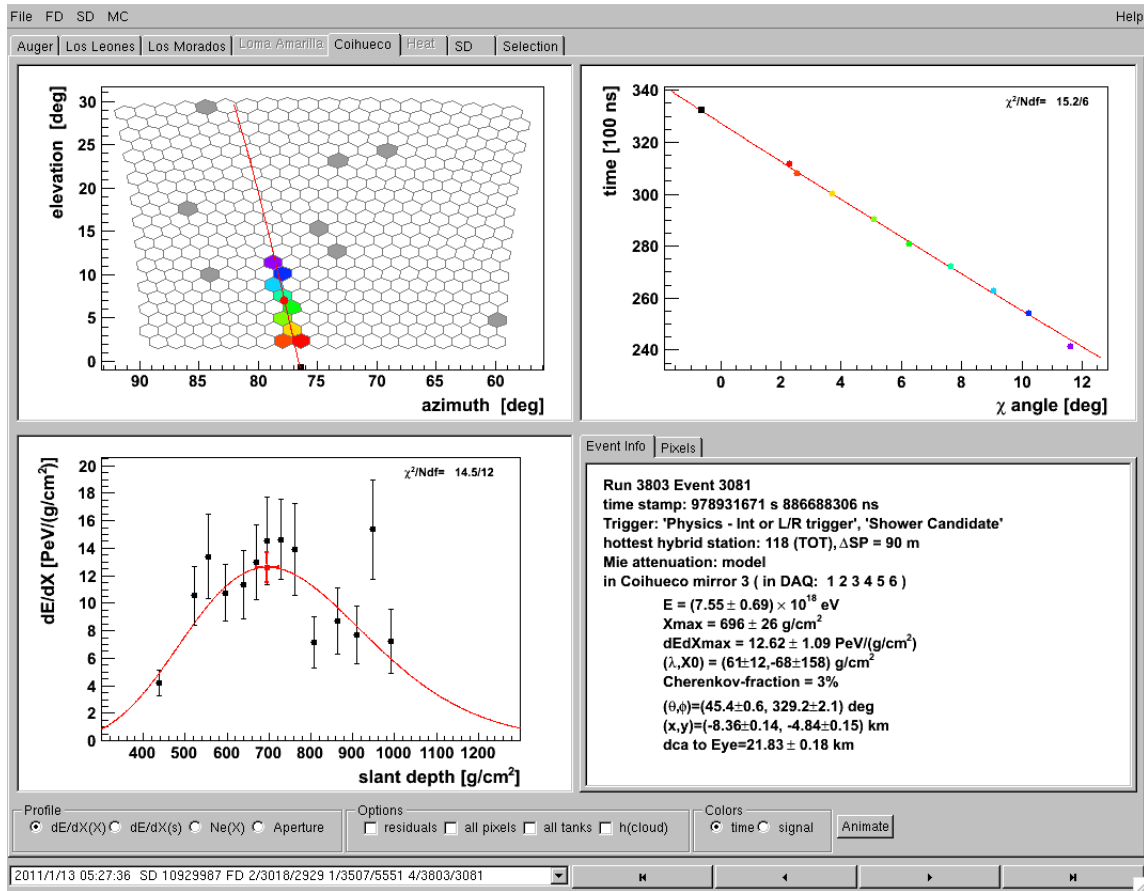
File FD SD MC

Help

Auger | Los Leones | Los Morados | Loma Amarilla | Coihueco | Heat | SD | Selection

elevation [deg]

30

25

20

15

10

5

0

90 85 80 75 70 65 60

azimuth [deg]

time [100 ns]

340

320

300

280

260

240

$\chi^2$/Ndf= 15.2/6

0 2 4 6 8 10 12

$\chi$ angle [deg]

dE/dX [PeV/(g/cm$^2$)]

20

18

16

14

12

10

8

6

4

2

0

$\chi^2$/Ndf= 14.5/12

400 500 600 700 800 900 1000 1100 1200

slant depth [g/cm$^2$]

Event Info | Pixels

Run 3803 Event 3081
time stamp: 978931671 s 886688306 ns
Trigger: 'Physics - Int or L/R trigger', 'Shower Candidate'
hottest hybrid station: 118 (TOT), $\Delta$SP = 90 m
Mie attenuation: model
in Coihueco mirror 3 ( in DAQ: 1 2 3 4 5 6 )
E = (7.55 $\pm$ 0.69) $\times 10^{18}$ eV
Xmax = 696 $\pm$ 26 g/cm$^2$
dEdXmax = 12.62 $\pm$ 1.09 PeV/(g/cm$^2$)
($\lambda$,X0) = (61$\pm$12,-68$\pm$158) g/cm$^2$
Cherenkov-fraction = 3%
($\theta$,$\phi$)=(45.4$\pm$0.6, 329.2$\pm$2.1) deg
(x,y)=(-8.36$\pm$0.14, -4.84$\pm$0.15) km
dca to Eye=21.83 $\pm$ 0.18 km

Profile
dE/dX(X) dE/dX(s) Ne(X) Aperture

Options
residuals all pixels all tanks h(cloud)

Colors
time signal

Animate

2011/1/13 05:27:36 SD 10929987 FD 2/3018/2929 1/3507/5551 4/3803/3081